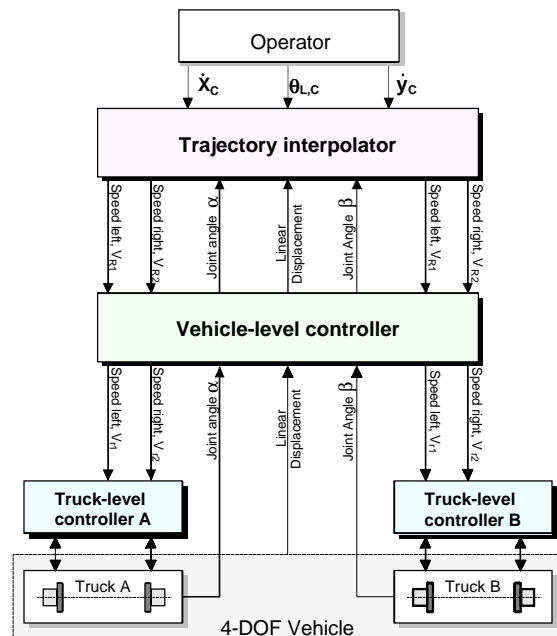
Operator

$\dot{x}_C$

$\theta_{L,C}$

$\dot{y}_C$

Trajectory interpolator

Speed left, $V_{R1}$

Speed right, $V_{R2}$

Joint angle $\alpha$

Linear Displacement

Joint Angle $\beta$

Speed left, $V_{R1}$

Speed right, $V_{R2}$

Vehicle-level controller

Speed left, $V_{l1}$

Speed right, $V_{l2}$

Joint angle $\alpha$

Linear Displacement

Joint Angle $\beta$

Speed left, $V_{l1}$

Speed right, $V_{l2}$

Truck-level controller A

Truck-level controller B

Truck A

Truck B

4-DOF Vehicle